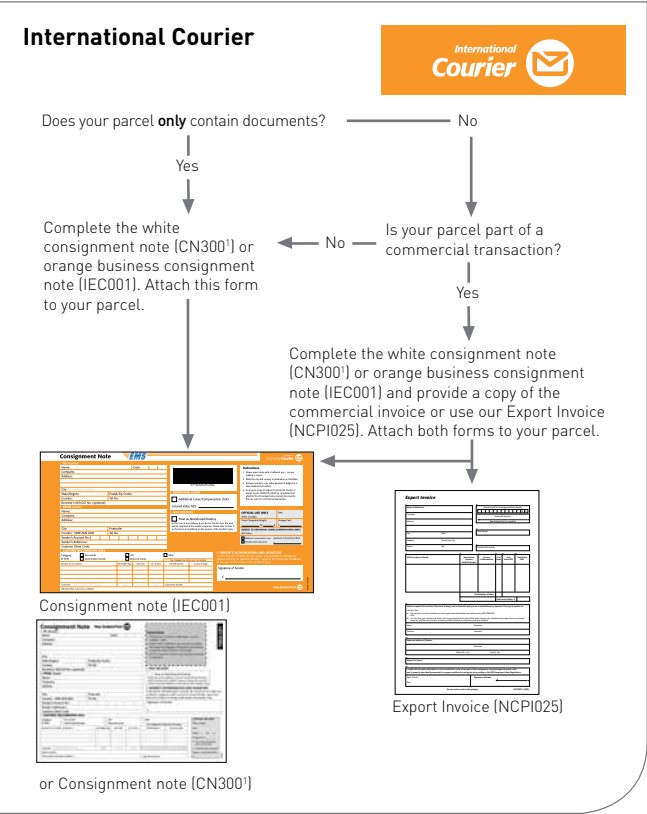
International Courier

International Courier

Does your parcel **only** contain documents?

No

Yes

Complete the white consignment note (CN300¹) or orange business consignment note (IEC001). Attach this form to your parcel.

No

Is your parcel part of a commercial transaction?

Yes

Complete the white consignment note (CN300¹) or orange business consignment note (IEC001) and provide a copy of the commercial invoice or use our Export Invoice (NCPI025). Attach both forms to your parcel.

Consignment Note

EMS

Export Invoice

Consignment note (IEC001)

Consignment Note

Export Invoice (NCPI025)

or Consignment note (CN300¹)